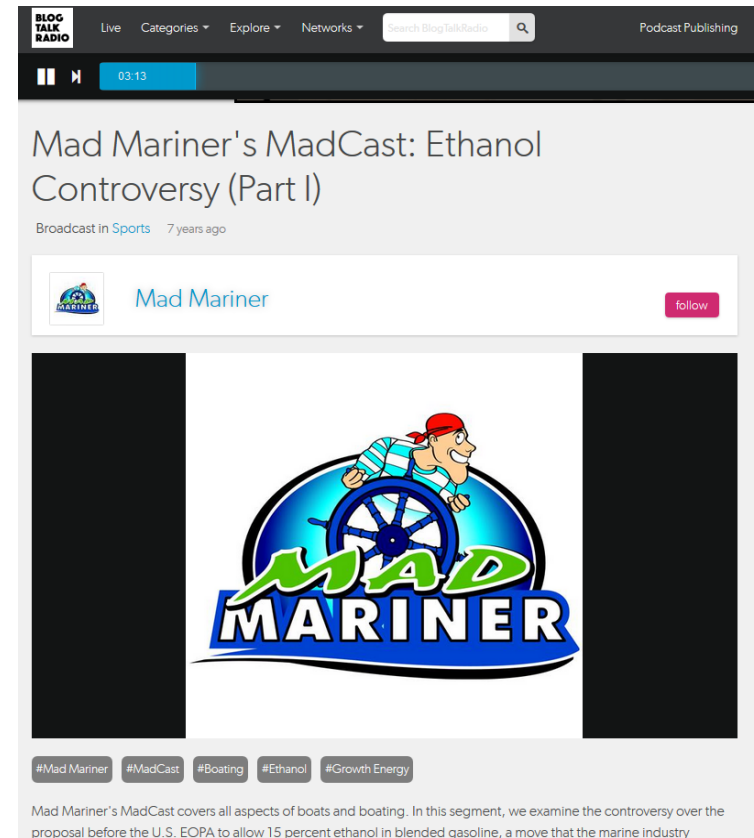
BLOG TALK RADIO Live Categories Explore Networks Search BlogTalkRadio Podcast Publishing

03:13

Mad Mariner's MadCast: Ethanol Controversy (Part I)

Broadcast in Sports 7 years ago

MAD MARINER

Mad Mariner

follow

MAD MARINER

#Mad Mariner #MadCast #Boating #Ethanol #Growth Energy

Mad Mariner's MadCast covers all aspects of boats and boating. In this segment, we examine the controversy over the proposal before the U.S. EOPA to allow 15 percent ethanol in blended gasoline, a move that the marine industry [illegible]